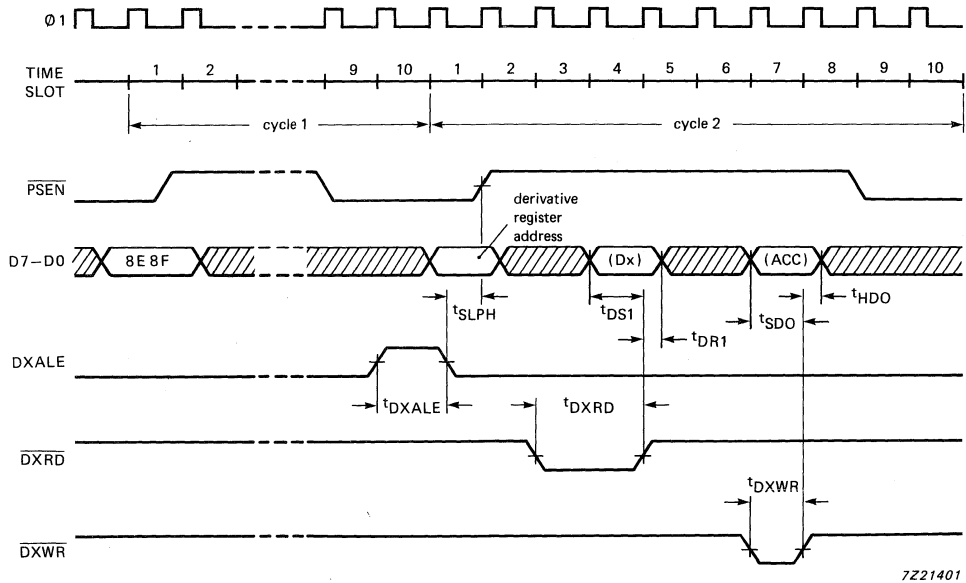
Ø1

TIME SLOT

1 2 9 10 1 2 3 4 5 6 7 8 9 10

cycle 1

cycle 2

$\overline{PSEN}$

derivative register address

D7–D0

8E 8F

(Dx)

(ACC)

$t_{SLPH}$

$t_{DS1}$

$t_{DR1}$

$t_{SDO}$

$t_{HDO}$

DXALE

$t_{DXALE}$

$t_{DXRD}$

$\overline{DXRD}$

$t_{DXWR}$

$\overline{DXWR}$

7Z21401